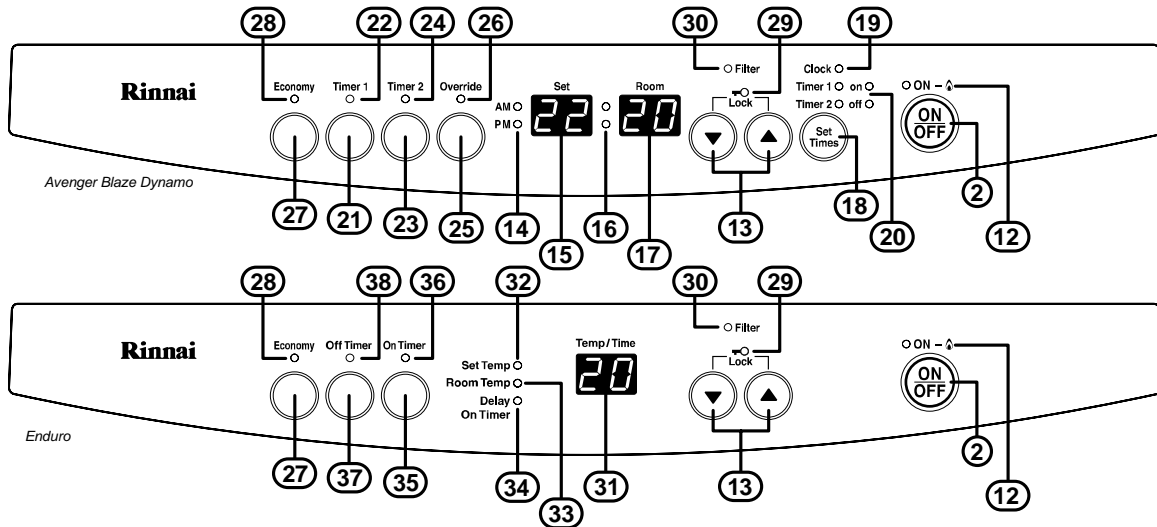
28 22 24 26 30 29 19

Rinnai

Economy Timer 1 Timer 2 Override

AM PM

Set 22 Room 20

Filter

Lock

Clock

Timer 1 on
Timer 2 off

ON

ON OFF

Set Times

Avenger Blaze Dynamo

27 21 23 25 14 15 16 17 13 18 20 2 12

28 38 36 32 30 29

Rinnai

Economy Off Timer On Timer

Set Temp
Room Temp
Delay On Timer

Temp / Time 20

Filter

Lock

ON

ON OFF

Enduro

27 37 35 34 33 31 13 2 12